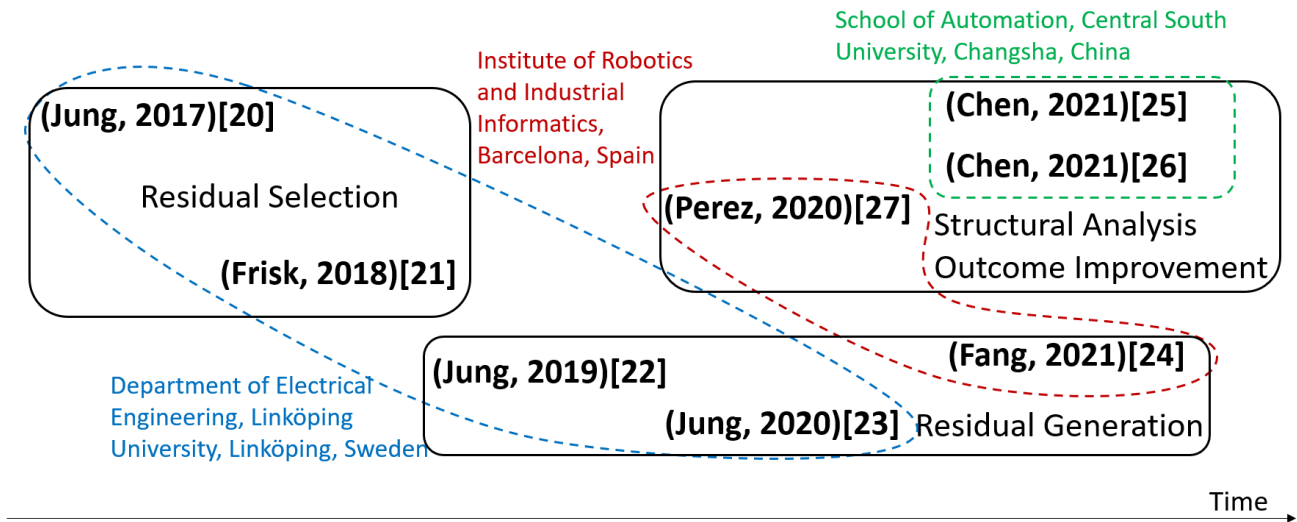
School of Automation, Central South University, Changsha, China

Institute of Robotics and Industrial Informatics, Barcelona, Spain

(Jung, 2017)[20]

Residual Selection

(Frisk, 2018)[21]

(Chen, 2021)[25]

(Chen, 2021)[26]

(Perez, 2020)[27]

Structural Analysis Outcome Improvement

(Fang, 2021)[24]

(Jung, 2019)[22]

(Jung, 2020)[23]

Residual Generation

Department of Electrical Engineering, Linköping University, Linköping, Sweden

Time